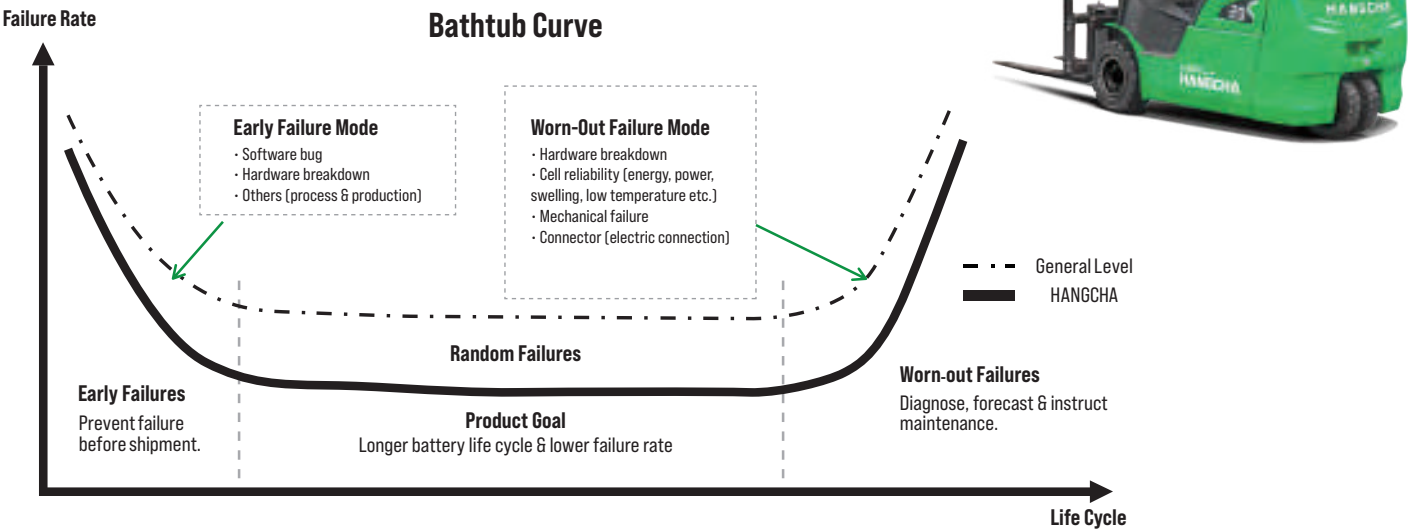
Failure Rate

Bathtub Curve

HANGCHA

HANGCHA

Early Failure Mode
· Software bug
· Hardware breakdown
· Others (process & production)

Worn-Out Failure Mode
· Hardware breakdown
· Cell reliability (energy, power, swelling, low temperature etc.)
· Mechanical failure
· Connector (electric connection)

General Level
HANGCHA

Random Failures

Early Failures
Prevent failure before shipment.

Product Goal
Longer battery life cycle & lower failure rate

Worn-out Failures
Diagnose, forecast & instruct maintenance.

Life Cycle